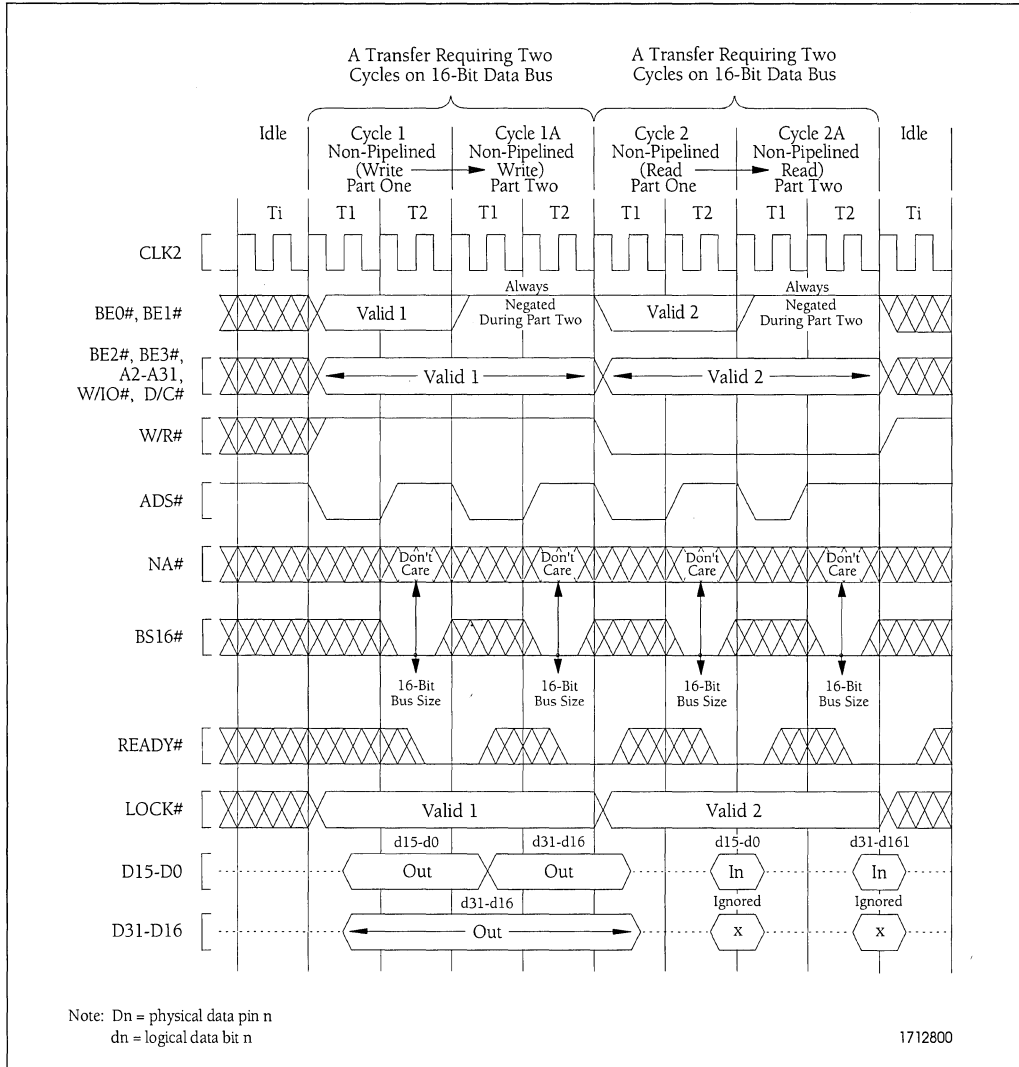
A Transfer Requiring Two Cycles on 16-Bit Data Bus

A Transfer Requiring Two Cycles on 16-Bit Data Bus

Idle

Cycle 1 Non-Pipelined (Write Part One

Cycle 1A Non-Pipelined Write) Part Two

Cycle 2 Non-Pipelined (Read Part One

Cycle 2A Non-Pipelined Read) Part Two

Idle

Ti T1 T2 T1 T2 T1 T2 T1 T2 Ti

CLK2

BE0#, BE1#

Valid 1

Always Negated During Part Two

Valid 2

Always Negated During Part Two

BE2#, BE3#, A2-A31, W/IO#, D/C#

Valid 1

Valid 2

W/R#

ADS#

NA#

Don't Care

Don't Care

Don't Care

Don't Care

BS16#

16-Bit Bus Size

16-Bit Bus Size

16-Bit Bus Size

16-Bit Bus Size

READY#

LOCK#

Valid 1

Valid 2

d15-d0

d31-d16

d15-d0

d31-d161

D15-D0

Out

Out

In

In

d31-d16

Ignored

Ignored

D31-D16

Out

x

x

Note: Dn = physical data pin n
dn = logical data bit n

1712800